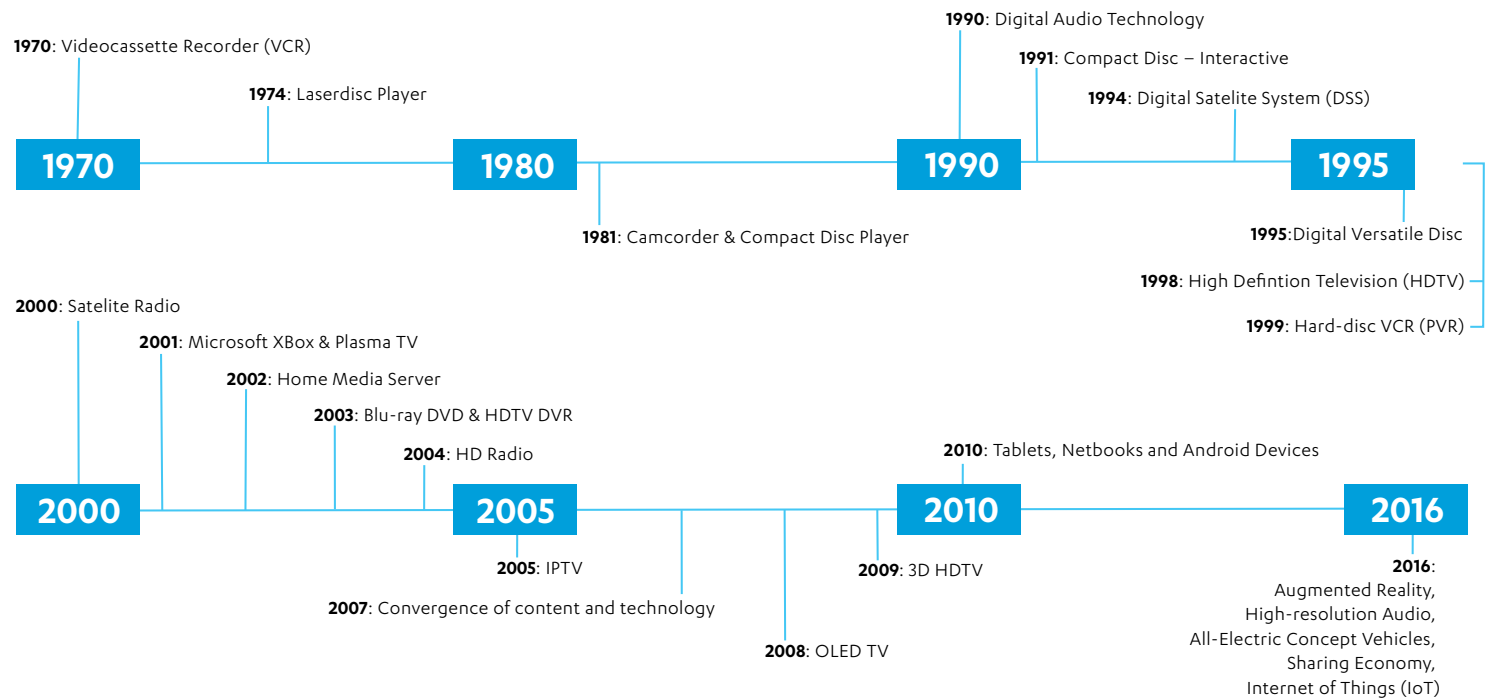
1970: Videocassette Recorder (VCR)

1974: Laserdisc Player

1990: Digital Audio Technology

1991: Compact Disc – Interactive

1994: Digital Satelite System (DSS)

1970

1980

1990

1995

1981: Camcorder & Compact Disc Player

1995:Digital Versatile Disc

1998: High Defintion Television (HDTV)

1999: Hard-disc VCR (PVR)

2000: Satelite Radio

2001: Microsoft XBox & Plasma TV

2002: Home Media Server

2003: Blu-ray DVD & HDTV DVR

2004: HD Radio

2010: Tablets, Netbooks and Android Devices

2000

2005

2010

2016

2005: IPTV

2007: Convergence of content and technology

2008: OLED TV

2009: 3D HDTV

2016: Augmented Reality, High-resolution Audio, All-Electric Concept Vehicles, Sharing Economy, Internet of Things (IoT)